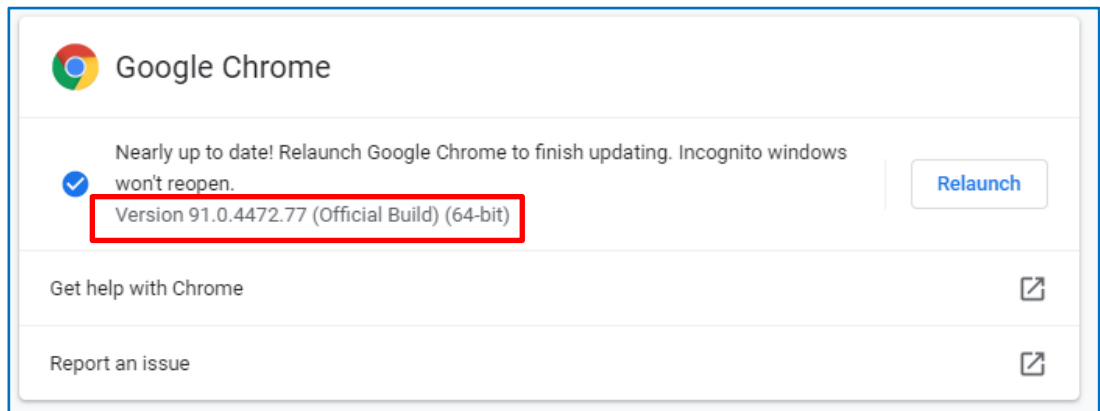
Google Chrome

Nearly up to date! Relaunch Google Chrome to finish updating. Incognito windows won't reopen.

Version 91.0.4472.77 (Official Build) (64-bit)

Relaunch

Get help with Chrome

Report an issue